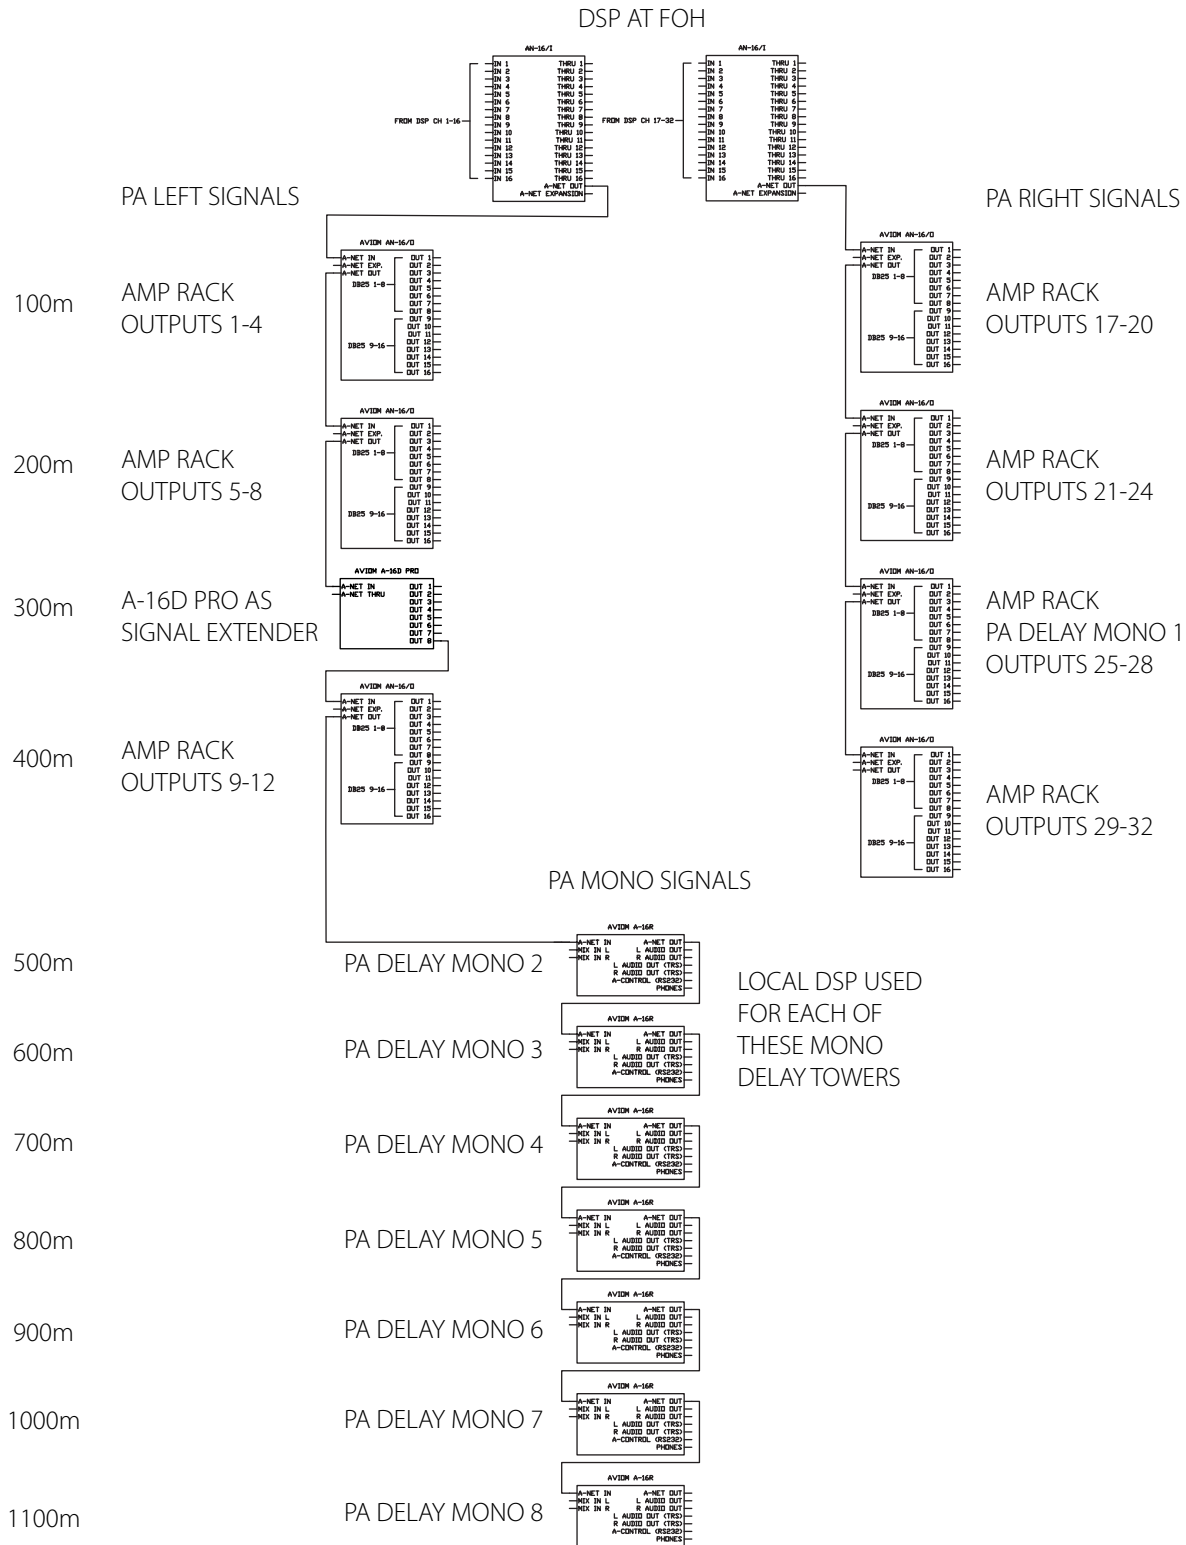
DSP AT FOH

AN-16/I
IN 1 IN 2 IN 3 IN 4 IN 5 IN 6 IN 7 IN 8 IN 9 IN 10 IN 11 IN 12 IN 13 IN 14 IN 15 IN 16
THRU 1 THRU 2 THRU 3 THRU 4 THRU 5 THRU 6 THRU 7 THRU 8 THRU 9 THRU 10 THRU 11 THRU 12 THRU 13 THRU 14 THRU 15 THRU 16
A-NET OUT
A-NET EXPANSION
FROM DSP CH 1-16

AN-16/I
IN 1 IN 2 IN 3 IN 4 IN 5 IN 6 IN 7 IN 8 IN 9 IN 10 IN 11 IN 12 IN 13 IN 14 IN 15 IN 16
THRU 1 THRU 2 THRU 3 THRU 4 THRU 5 THRU 6 THRU 7 THRU 8 THRU 9 THRU 10 THRU 11 THRU 12 THRU 13 THRU 14 THRU 15 THRU 16
A-NET OUT
A-NET EXPANSION
FROM DSP CH 17-32

PA LEFT SIGNALS

PA RIGHT SIGNALS

100m
AMP RACK OUTPUTS 1-4
AVIOM AN-16/O
A-NET IN A-NET EXP. A-NET OUT DB25 1-8 DB25 9-16
OUT 1 OUT 2 OUT 3 OUT 4 OUT 5 OUT 6 OUT 7 OUT 8 OUT 9 OUT 10 OUT 11 OUT 12 OUT 13 OUT 14 OUT 15 OUT 16

AMP RACK OUTPUTS 17-20

200m
AMP RACK OUTPUTS 5-8

AMP RACK OUTPUTS 21-24

300m
A-16D PRO AS SIGNAL EXTENDER
AVIOM A-16D PRO
A-NET IN A-NET THRU
OUT 1 OUT 2 OUT 3 OUT 4 OUT 5 OUT 6 OUT 7 OUT 8

AMP RACK PA DELAY MONO 1 OUTPUTS 25-28

400m
AMP RACK OUTPUTS 9-12

AMP RACK OUTPUTS 29-32

PA MONO SIGNALS

AVIOM A-16R
A-NET IN MIX IN L MIX IN R A-NET OUT L AUDIO OUT R AUDIO OUT L AUDIO OUT (TRS) R AUDIO OUT (TRS) A-CONTROL (RS232) PHONES

500m PA DELAY MONO 2
LOCAL DSP USED FOR EACH OF THESE MONO DELAY TOWERS
600m PA DELAY MONO 3
700m PA DELAY MONO 4
800m PA DELAY MONO 5
900m PA DELAY MONO 6
1000m PA DELAY MONO 7
1100m PA DELAY MONO 8